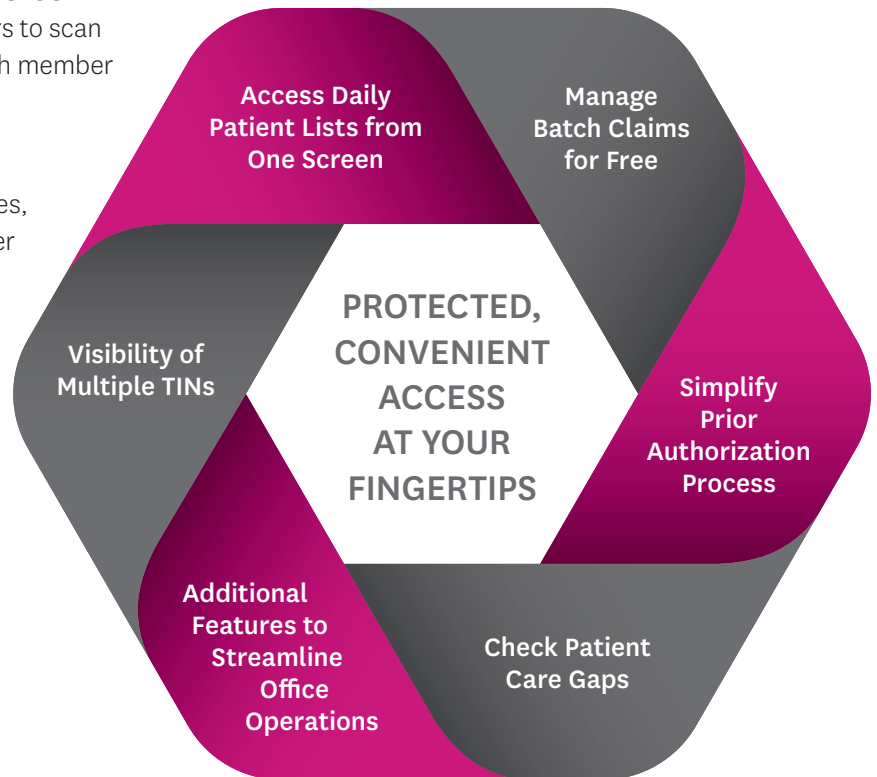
rs to scan
h member

es,
er

Access Daily Patient Lists from One Screen

Manage Batch Claims for Free

Visibility of Multiple TINs

PROTECTED, CONVENIENT ACCESS AT YOUR FINGERTIPS

Simplify Prior Authorization Process

Additional Features to Streamline Office Operations

Check Patient Care Gaps